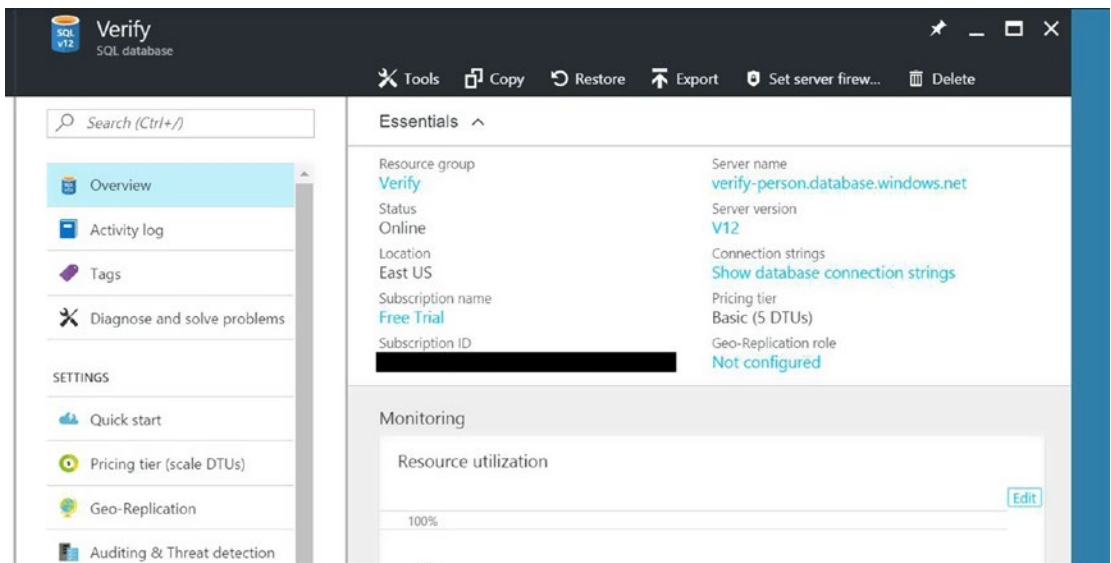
SQL v12

Verify
SQL database

Tools Copy Restore Export Set server firew... Delete

Search (Ctrl+/)

Overview

Activity log

Tags

Diagnose and solve problems

SETTINGS

Quick start

Pricing tier (scale DTUs)

Geo-Replication

Auditing & Threat detection

Essentials

Resource group
Verify

Status
Online

Location
East US

Subscription name
Free Trial

Subscription ID
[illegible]

Server name
verify-person.database.windows.net

Server version
V12

Connection strings
Show database connection strings

Pricing tier
Basic (5 DTUs)

Geo-Replication role
Not configured

Monitoring

Resource utilization

Edit

100%